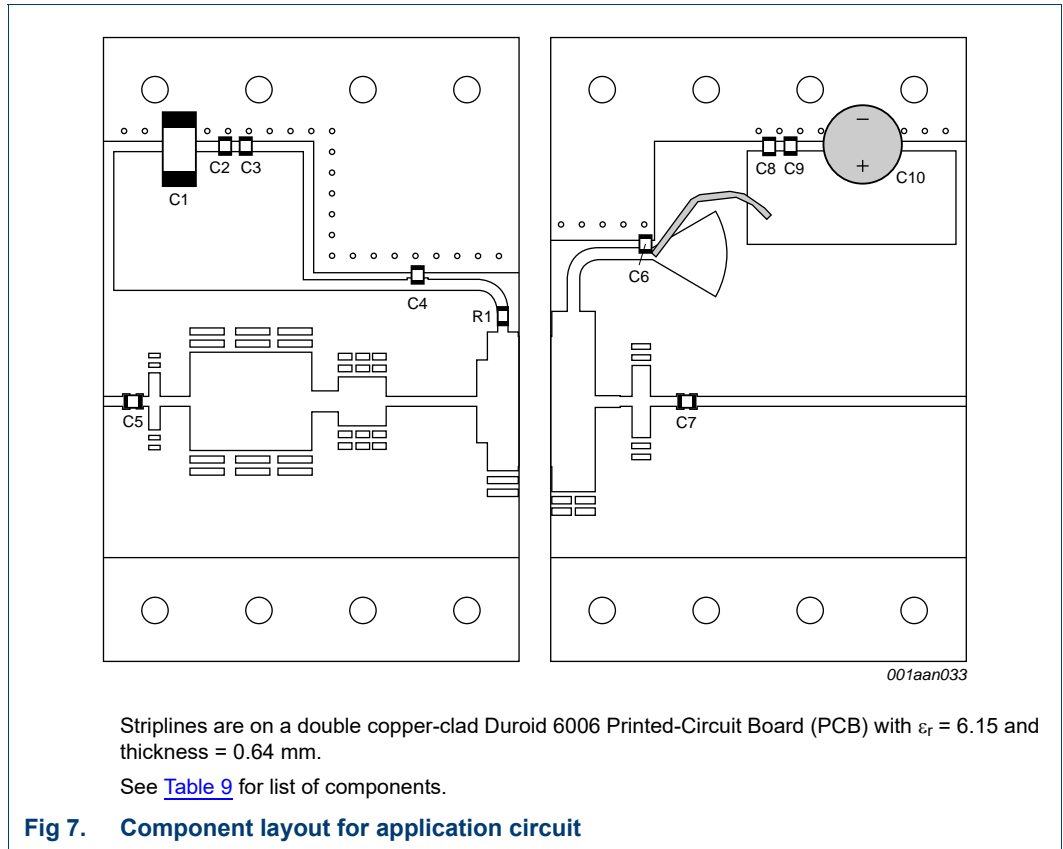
C1
C2
C3
C4
R1
C5
−
+
C8
C9
C10
C6
C7
001aan033

Striplines are on a double copper-clad Duroid 6006 Printed-Circuit Board (PCB) with $\varepsilon_r$ = 6.15 and thickness = 0.64 mm.

See Table 9 for list of components.

Fig 7. Component layout for application circuit